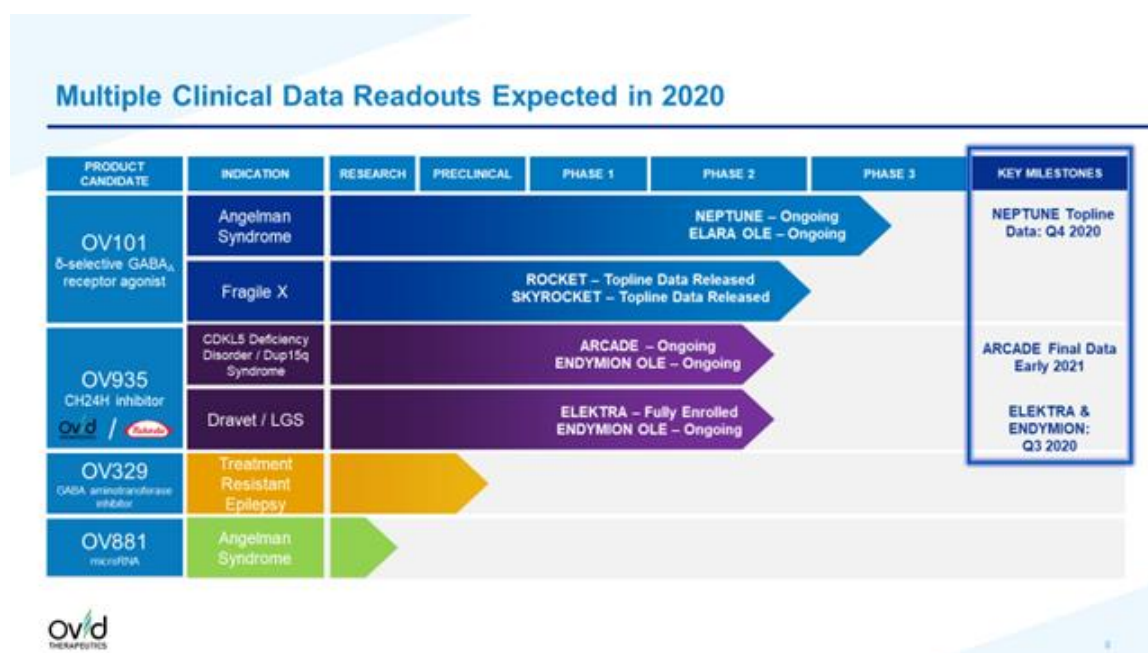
Multiple Clinical Data Readouts Expected in 2020

| PRODUCT CANDIDATE | INDICATION | RESEARCH | PRECLINICAL | PHASE 1 | PHASE 2 | PHASE 3 | KEY MILESTONES |
|---|---|---|---|---|---|---|---|
| OV101 δ-selective GABA$_A$ receptor agonist | Angelman Syndrome | NEPTUNE – Ongoing ELARA OLE – Ongoing | | | | | NEPTUNE Topline Data: Q4 2020 |
| | Fragile X | ROCKET – Topline Data Released SKYROCKET – Topline Data Released | | | | | |
| OV935 CH24H inhibitor ovid / Takeda | CDKL5 Deficiency Disorder / Dup15q Syndrome | ARCADE – Ongoing ENDYMION OLE – Ongoing | | | | | ARCADE Final Data Early 2021 |
| | Dravet / LGS | ELEKTRA – Fully Enrolled ENDYMION OLE – Ongoing | | | | | ELEKTRA & ENDYMION: Q3 2020 |
| OV329 GABA aminotransferase inhibitor | Treatment Resistant Epilepsy | | | | | | |
| OV881 microRNA | Angelman Syndrome | | | | | | |

ovid THERAPEUTICS

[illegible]